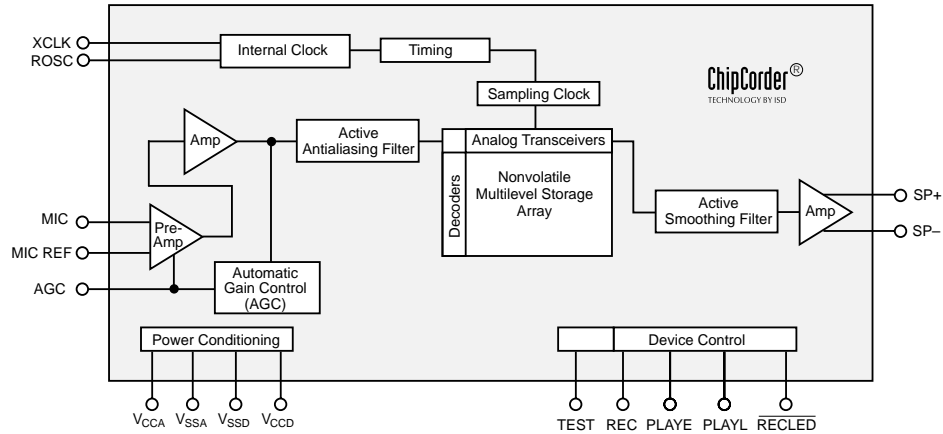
XCLK
ROSC
Internal Clock
Timing
Sampling Clock
ChipCorder®
TECHNOLOGY BY ISD
Amp
Active Antialiasing Filter
Analog Transceivers
Decoders
Nonvolatile Multilevel Storage Array
Active Smoothing Filter
Amp
SP+
SP–
MIC
MIC REF
Pre-Amp
AGC
Automatic Gain Control (AGC)
Power Conditioning
$V_{CCA}$ $V_{SSA}$ $V_{SSD}$ $V_{CCD}$
Device Control
TEST REC PLAYE PLAYL $\overline{RECLED}$